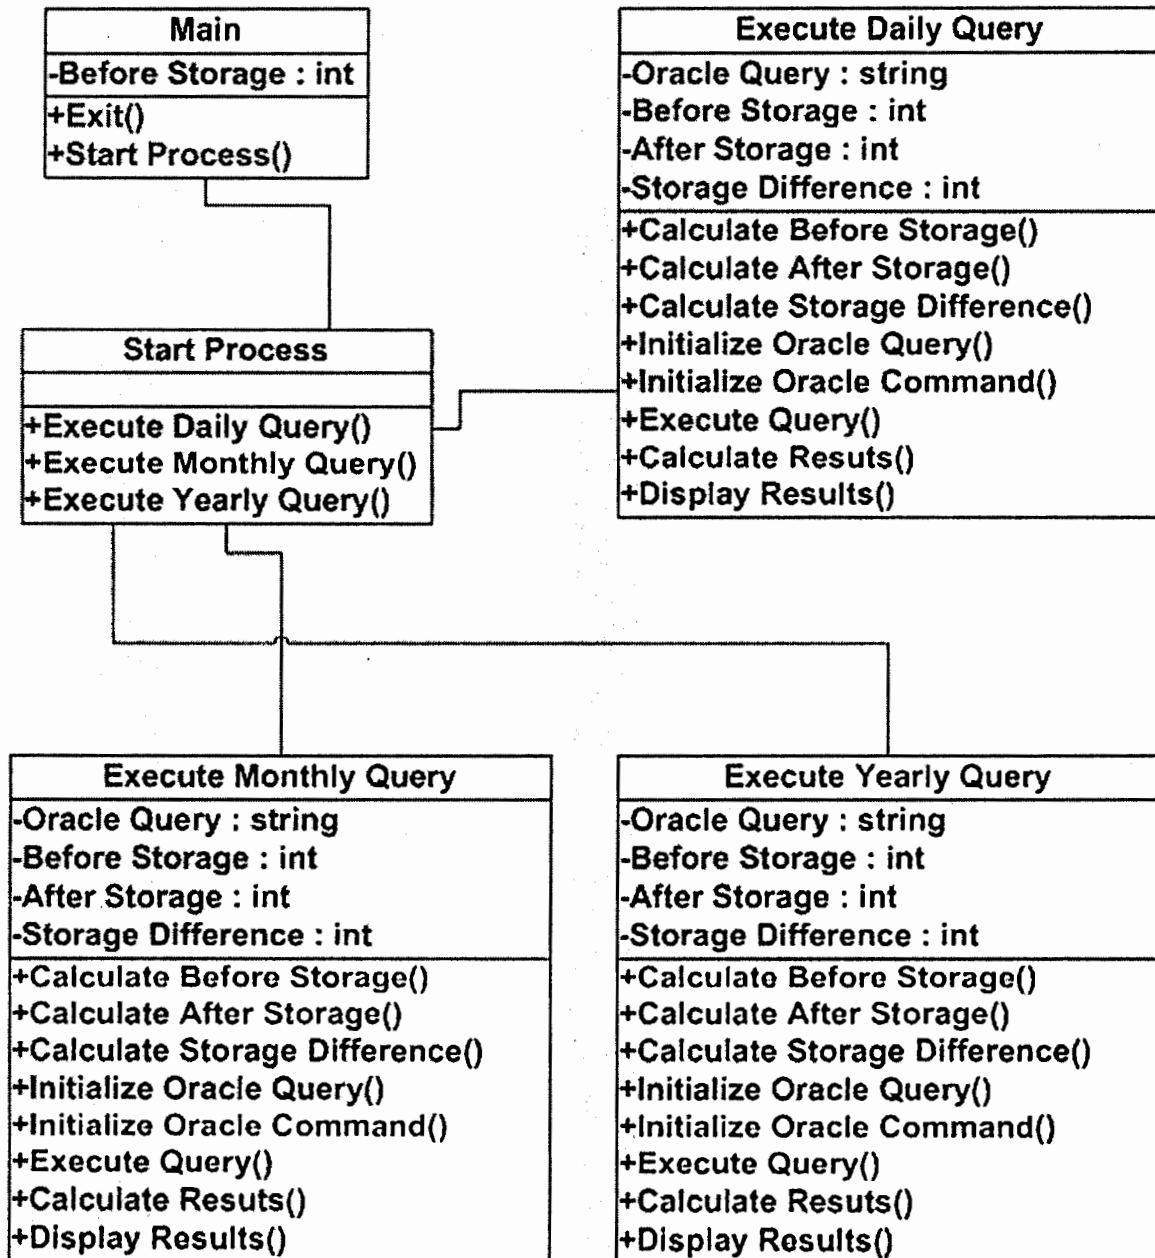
Main
-Before Storage : int
+Exit()
+Start Process()

Execute Daily Query
-Oracle Query : string
-Before Storage : int
-After Storage : int
-Storage Difference : int
+Calculate Before Storage()
+Calculate After Storage()
+Calculate Storage Difference()
+Initialize Oracle Query()
+Initialize Oracle Command()
+Execute Query()
+Calculate Resuts()
+Display Results()

Start Process
+Execute Daily Query()
+Execute Monthly Query()
+Execute Yearly Query()

Execute Monthly Query
-Oracle Query : string
-Before Storage : int
-After Storage : int
-Storage Difference : int
+Calculate Before Storage()
+Calculate After Storage()
+Calculate Storage Difference()
+Initialize Oracle Query()
+Initialize Oracle Command()
+Execute Query()
+Calculate Resuts()
+Display Results()

Execute Yearly Query
-Oracle Query : string
-Before Storage : int
-After Storage : int
-Storage Difference : int
+Calculate Before Storage()
+Calculate After Storage()
+Calculate Storage Difference()
+Initialize Oracle Query()
+Initialize Oracle Command()
+Execute Query()
+Calculate Resuts()
+Display Results()